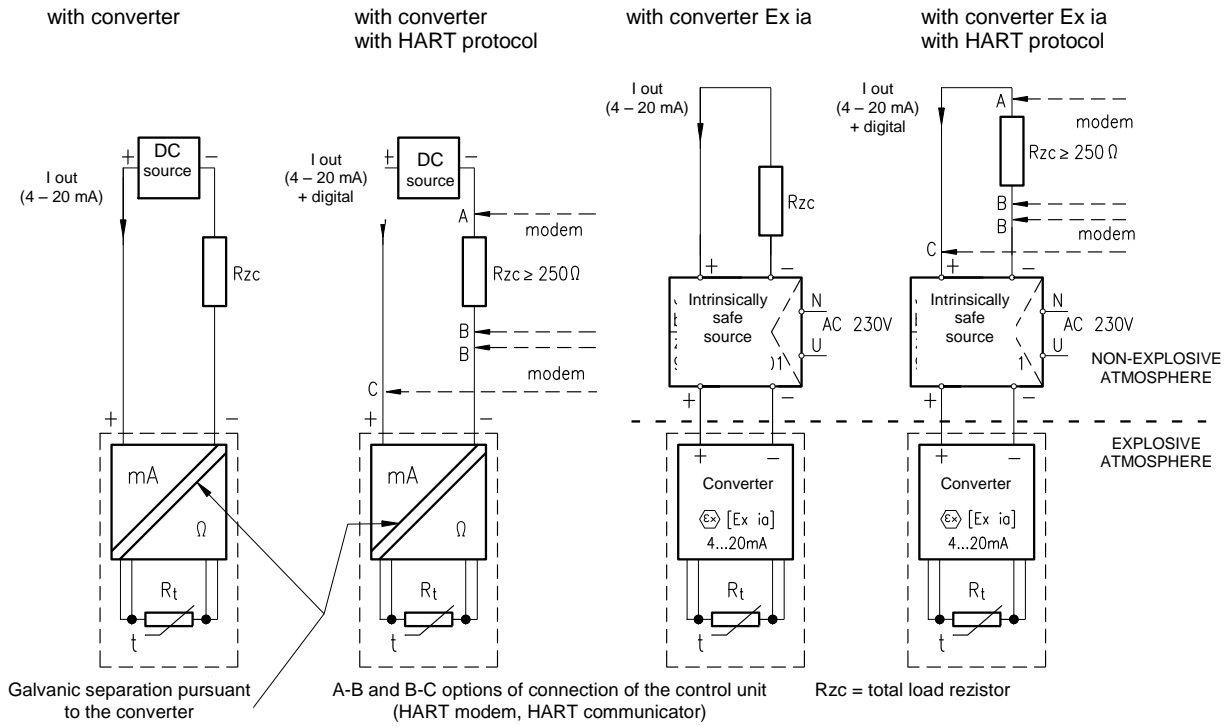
with converter

with converter
with HART protocol

with converter Ex ia

with converter Ex ia
with HART protocol

I out
(4 – 20 mA)

+ DC source –

Rzc

+ –

mA

Ω

$R_t$

t

I out
(4 – 20 mA)
+ digital

± DC source –

A

modem

Rzc ≥ 250 Ω

B
B

modem

C

+ –

mA

Ω

$R_t$

t

I out
(4 – 20 mA)

Rzc

+ –

Intrinsically safe source

N
AC 230V
U

+ –

Converter

[Ex ia]
4...20mA

$R_t$

t

I out
(4 – 20 mA)
+ digital

A

modem

Rzc ≥ 250 Ω

B
B

modem

C

+ –

Intrinsically safe source

N
AC 230V
U

NON-EXPLOSIVE ATMOSPHERE

EXPLOSIVE ATMOSPHERE

+ –

Converter

[Ex ia]
4...20mA

$R_t$

t

Galvanic separation pursuant to the converter

A-B and B-C options of connection of the control unit (HART modem, HART communicator)

Rzc = total load rezistor